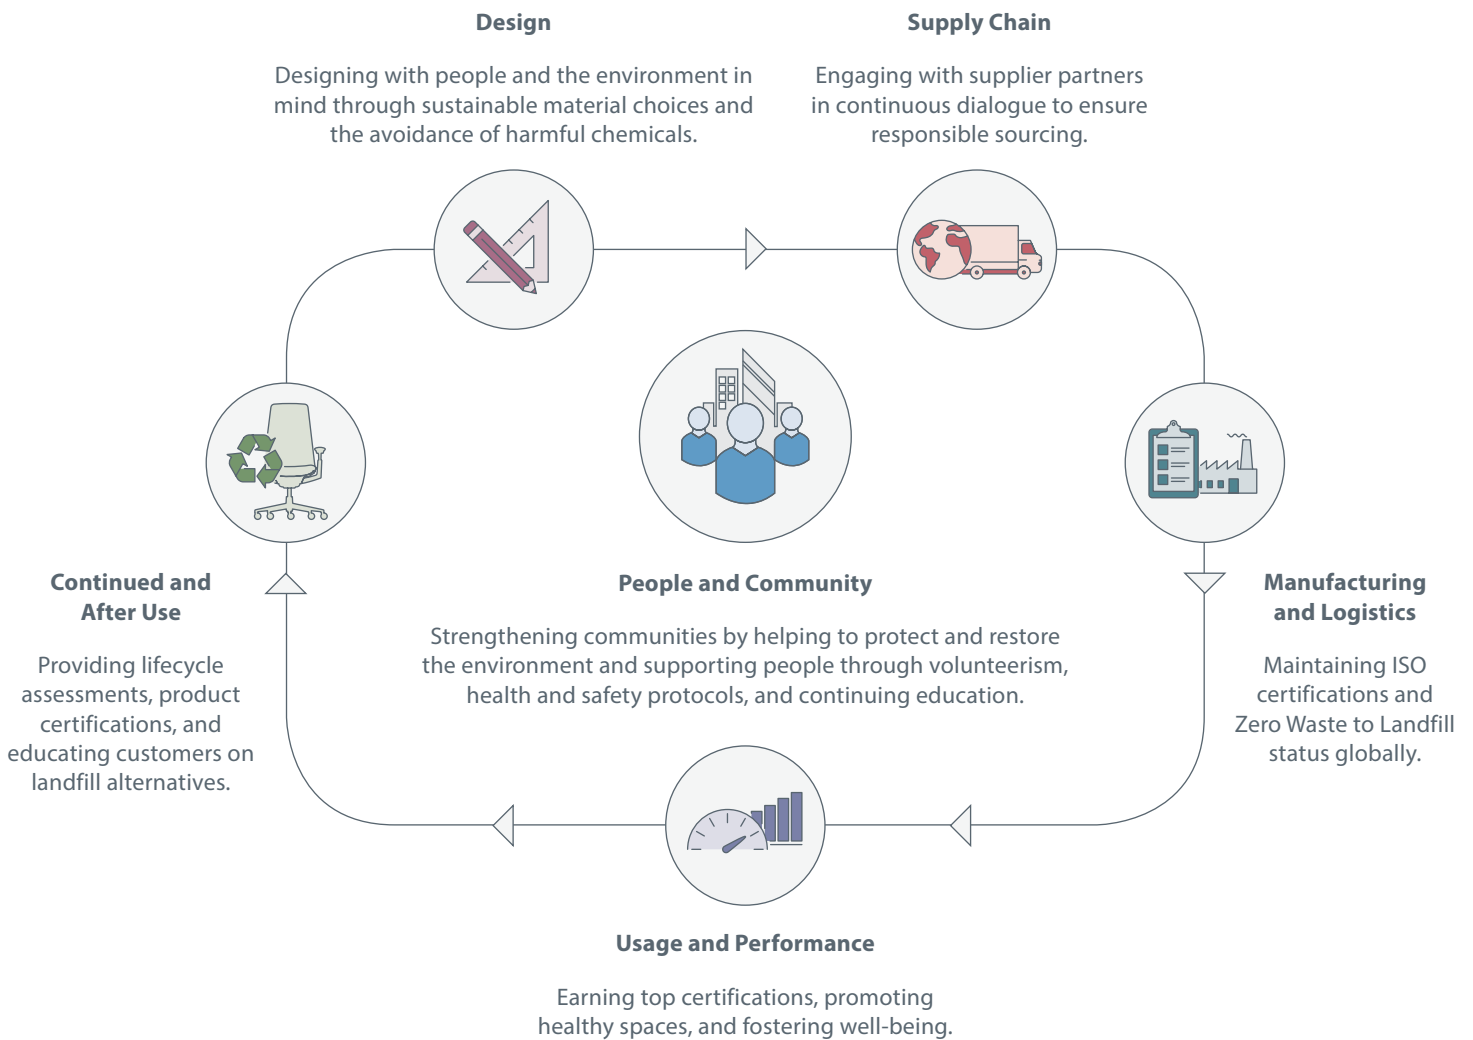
Design

Designing with people and the environment in mind through sustainable material choices and the avoidance of harmful chemicals.

Supply Chain

Engaging with supplier partners in continuous dialogue to ensure responsible sourcing.

Continued and After Use

Providing lifecycle assessments, product certifications, and educating customers on landfill alternatives.

People and Community

Strengthening communities by helping to protect and restore the environment and supporting people through volunteerism, health and safety protocols, and continuing education.

Manufacturing and Logistics

Maintaining ISO certifications and Zero Waste to Landfill status globally.

Usage and Performance

Earning top certifications, promoting healthy spaces, and fostering well-being.